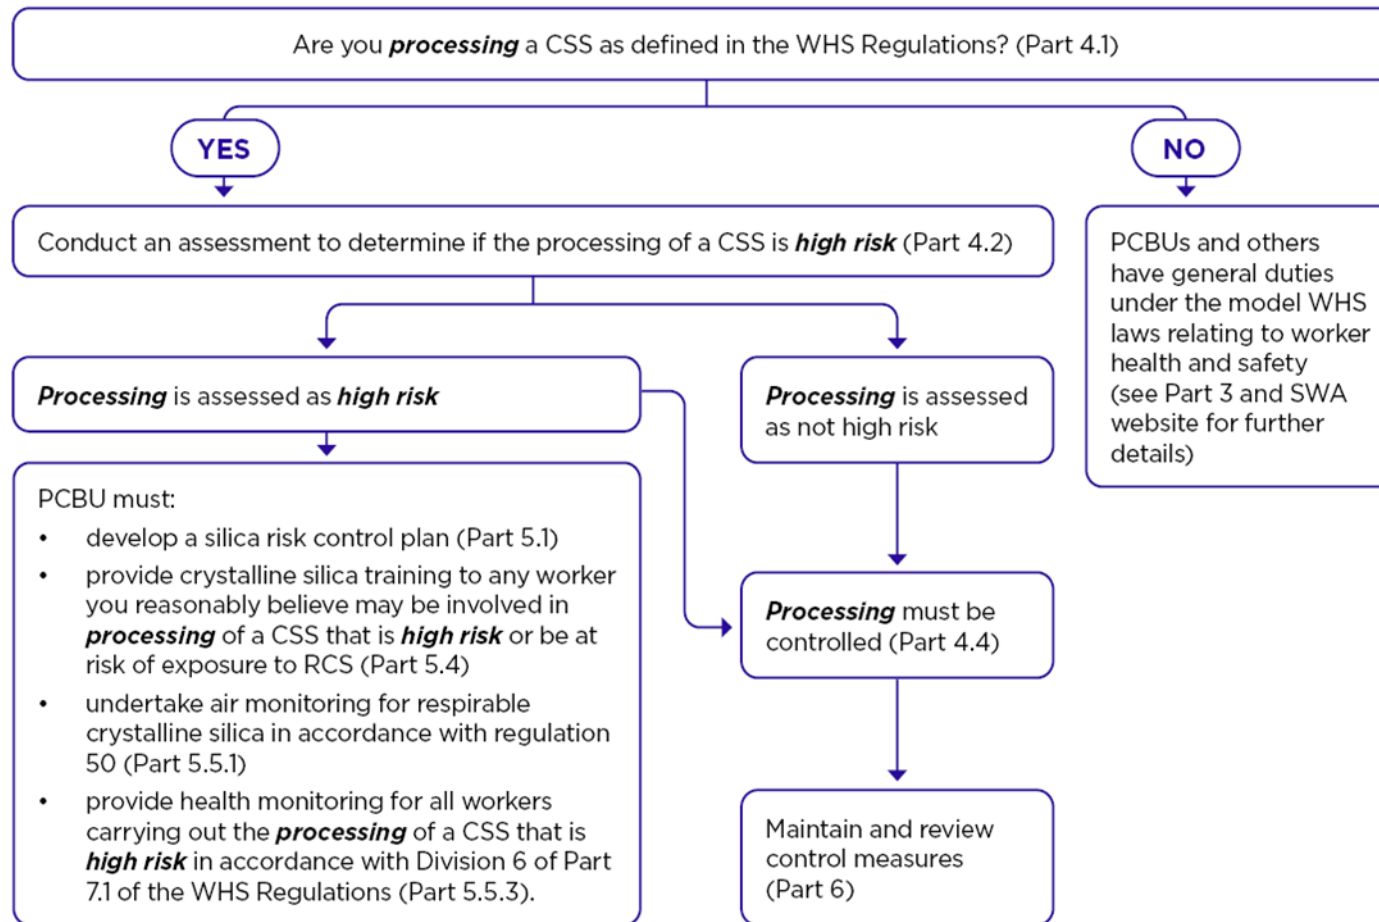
Are you ***processing*** a CSS as defined in the WHS Regulations? (Part 4.1)

YES

NO

Conduct an assessment to determine if the processing of a CSS is ***high risk*** (Part 4.2)

PCBUs and others have general duties under the model WHS laws relating to worker health and safety (see Part 3 and SWA website for further details)

***Processing*** is assessed as ***high risk***

***Processing*** is assessed as not high risk

PCBU must:

- develop a silica risk control plan (Part 5.1)
- provide crystalline silica training to any worker you reasonably believe may be involved in ***processing*** of a CSS that is ***high risk*** or be at risk of exposure to RCS (Part 5.4)
- undertake air monitoring for respirable crystalline silica in accordance with regulation 50 (Part 5.5.1)
- provide health monitoring for all workers carrying out the ***processing*** of a CSS that is ***high risk*** in accordance with Division 6 of Part 7.1 of the WHS Regulations (Part 5.5.3).

***Processing*** must be controlled (Part 4.4)

Maintain and review control measures (Part 6)